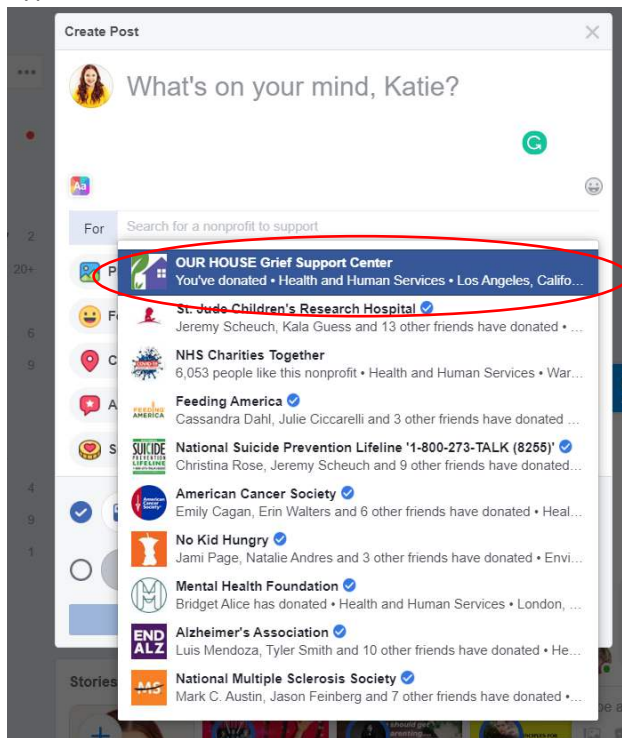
Create Post

What's on your mind, Katie?

For

Search for a nonprofit to support

OUR HOUSE Grief Support Center
You've donated • Health and Human Services • Los Angeles, Califo...

St. Jude Children's Research Hospital
Jeremy Scheuch, Kala Guess and 13 other friends have donated • ...

NHS Charities Together
6,053 people like this nonprofit • Health and Human Services • War...

Feeding America
Cassandra Dahl, Julie Ciccarelli and 3 other friends have donated ...

National Suicide Prevention Lifeline '1-800-273-TALK (8255)'
Christina Rose, Jeremy Scheuch and 9 other friends have donated...

American Cancer Society
Emily Cagan, Erin Walters and 6 other friends have donated • Heal...

No Kid Hungry
Jami Page, Natalie Andres and 3 other friends have donated • Envi...

Mental Health Foundation
Bridget Alice has donated • Health and Human Services • London, ...

Alzheimer's Association
Luis Mendoza, Tyler Smith and 10 other friends have donated • He...

National Multiple Sclerosis Society
Mark C. Austin, Jason Feinberg and 7 other friends have donated •...

Stories